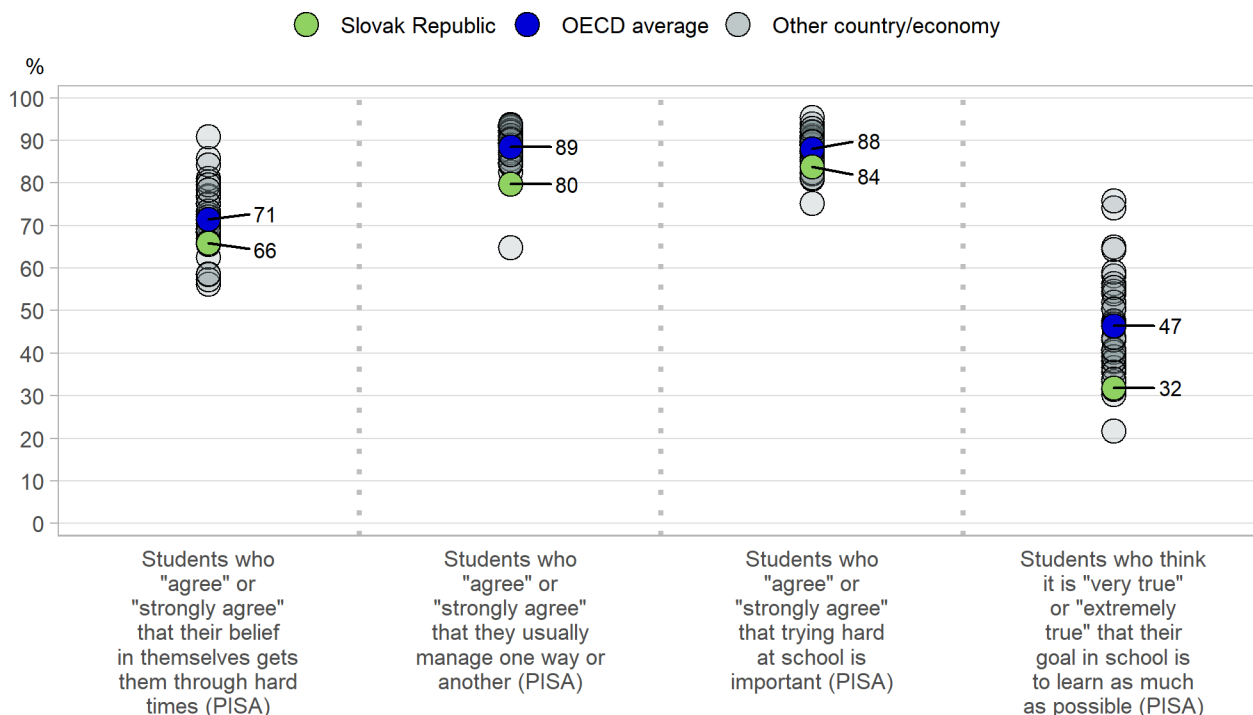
Slovak Republic OECD average Other country/economy

%

100
90
80
70
60
50
40
30
20
10
0

71
66
89
80
88
84
47
32

Students who "agree" or "strongly agree" that their belief in themselves gets them through hard times (PISA)

Students who "agree" or "strongly agree" that they usually manage one way or another (PISA)

Students who "agree" or "strongly agree" that trying hard at school is important (PISA)

Students who think it is "very true" or "extremely true" that their goal in school is to learn as much as possible (PISA)